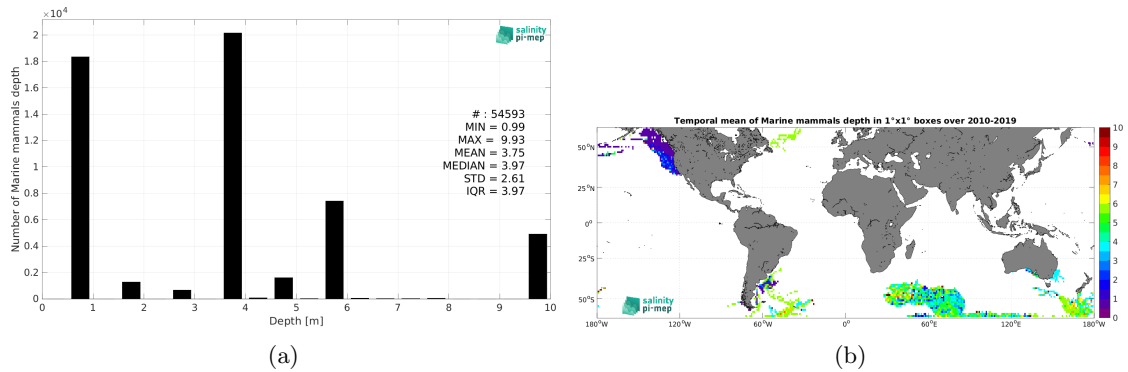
$\times 10^4$

2
1.8
1.6
1.4
1.2
1
0.8
0.6
0.4
0.2
0

Number of Marine mammals depth

0 1 2 3 4 5 6 7 8 9 10
Depth [m]

salinity pi-mep

# : 54593
MIN = 0.99
MAX = 9.93
MEAN = 3.75
MEDIAN = 3.97
STD = 2.61
IQR = 3.97

(a)

Temporal mean of Marine mammals depth in 1°x1° boxes over 2010-2019

50°N
25°N
0°
25°S
50°S

180°W 120°W 60°W 0° 60°E 120°E 180°W

salinity pi-mep

10
9
8
7
6
5
4
3
2
1
0

(b)